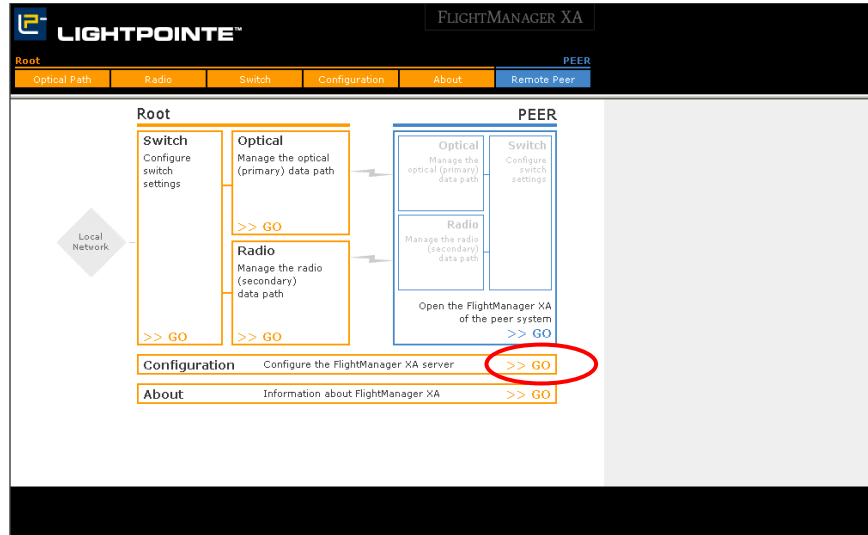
LIGHTPOINTE™

FLIGHTMANAGER XA

Root

PEER

Optical Path | Radio | Switch | Configuration | About | Remote Peer

Root

PEER

Switch
Configure switch settings

>> GO

Optical
Manage the optical (primary) data path

>> GO

Radio
Manage the radio (secondary) data path

>> GO

Local Network

Optical
Manage the optical (primary) data path

Switch
Configure switch settings

Radio
Manage the radio (secondary) data path

Open the FlightManager XA of the peer system

>> GO

Configuration Configure the FlightManager XA server >> GO

About Information about FlightManager XA >> GO